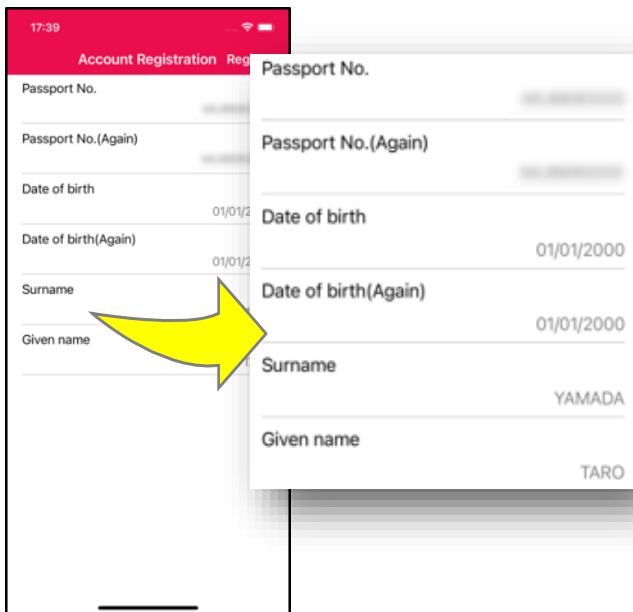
17:39

Account Registration Reg

Passport No.

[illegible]

Passport No.(Again)

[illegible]

Date of birth

01/01/2

Date of birth(Again)

01/01/2

Surname

Given name

Passport No.

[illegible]

Passport No.(Again)

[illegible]

Date of birth

01/01/2000

Date of birth(Again)

01/01/2000

Surname

YAMADA

Given name

TARO